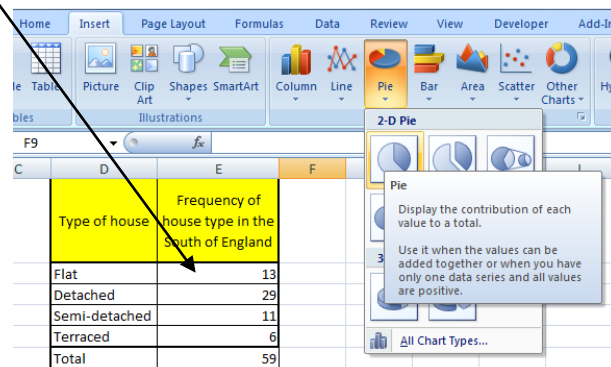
Home Insert Page Layout Formulas Data Review View Developer Add-I

le Table Picture Clip Art Shapes SmartArt Column Line Pie Bar Area Scatter Other Charts Hy

bles Illustrations

F9 $f_x$

C D E F I

2-D Pie

Pie

Display the contribution of each value to a total.

Use it when the values can be added together or when you have only one data series and all values are positive.

3

All Chart Types...

| Type of house | Frequency of house type in the South of England |
|---|---|
| Flat | 13 |
| Detached | 29 |
| Semi-detached | 11 |
| Terraced | 6 |
| Total | 59 |